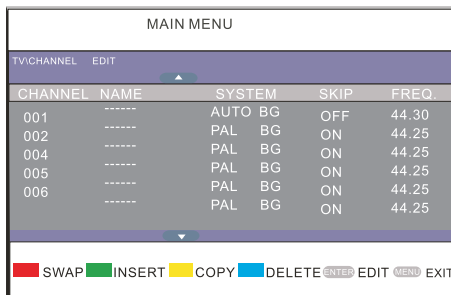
MAIN MENU

TV\CHANNEL EDIT

| CHANNEL | NAME | SYSTEM | SKIP | FREQ. |
|---|---|---|---|---|
| 001 | ------ | AUTO BG | OFF | 44.30 |
| 002 | ------ | PAL BG | ON | 44.25 |
| 004 | ------ | PAL BG | ON | 44.25 |
| 005 | ------ | PAL BG | ON | 44.25 |
| 006 | ------ | PAL BG | ON | 44.25 |
| | ------ | PAL BG | ON | 44.25 |

SWAP INSERT COPY DELETE ENTER EDIT MENU EXIT